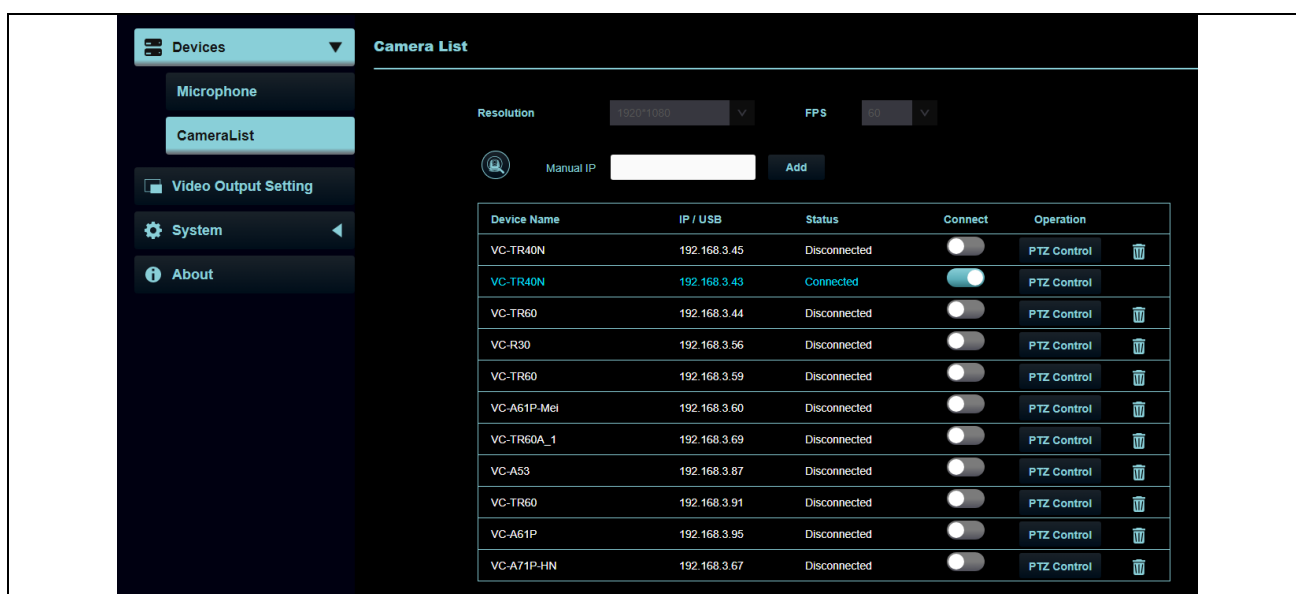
Devices
Microphone
CameraList
Video Output Setting
System
About

Camera List

Resolution 1920*1080 FPS 60

Manual IP Add

| Device Name | IP / USB | Status | Connect | Operation |
|---|---|---|---|---|
| VC-TR40N | 192.168.3.45 | Disconnected | | PTZ Control |
| VC-TR40N | 192.168.3.43 | Connected | | PTZ Control |
| VC-TR60 | 192.168.3.44 | Disconnected | | PTZ Control |
| VC-R30 | 192.168.3.56 | Disconnected | | PTZ Control |
| VC-TR60 | 192.168.3.59 | Disconnected | | PTZ Control |
| VC-A61P-Mei | 192.168.3.60 | Disconnected | | PTZ Control |
| VC-TR60A_1 | 192.168.3.69 | Disconnected | | PTZ Control |
| VC-A53 | 192.168.3.87 | Disconnected | | PTZ Control |
| VC-TR60 | 192.168.3.91 | Disconnected | | PTZ Control |
| VC-A61P | 192.168.3.95 | Disconnected | | PTZ Control |
| VC-A71P-HN | 192.168.3.67 | Disconnected | | PTZ Control |